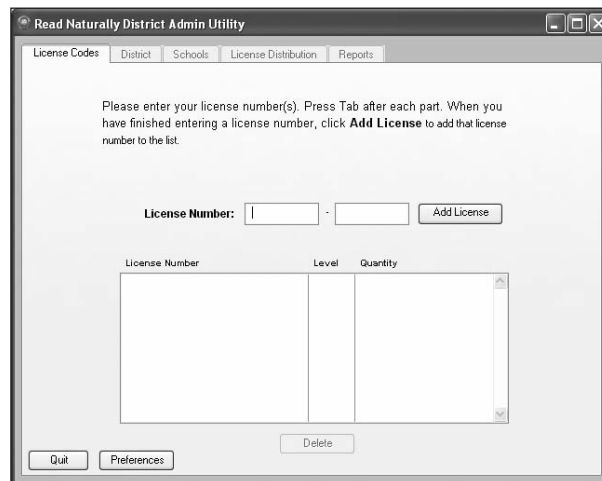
Read Naturally District Admin Utility

License Codes | District | Schools | License Distribution | Reports

Please enter your license number(s). Press Tab after each part. When you have finished entering a license number, click **Add License** to add that license number to the list.

**License Number:** -  Add License

| License Number | Level | Quantity |
|---|---|---|
| | | |

Delete

Quit  Preferences